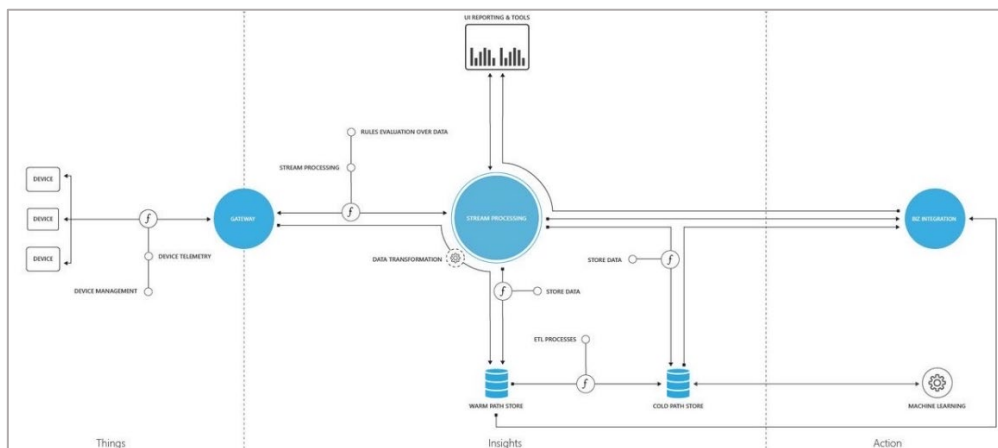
UI REPORTING & TOOLS

RULES EVALUATION OVER DATA

STREAM PROCESSING

DEVICE

DEVICE

DEVICE

$f$

GATEWAY

$f$

STREAM PROCESSING

BIZ INTEGRATION

DEVICE TELEMETRY

DEVICE MANAGEMENT

DATA TRANSFORMATION

STORE DATA

$f$

$f$

STORE DATA

ETL PROCESSES

$f$

WARM PATH STORE

COLD PATH STORE

MACHINE LEARNING

Things

Insights

Action